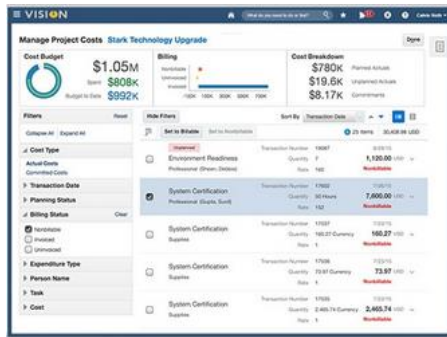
VISION

What do you want to do or find?

Calvin Hurst

Manage Project Costs Stark Technology Upgrade

Done

Cost Budget

$1.05M

Spent $808K

Budget to Date $992K

Billing

Nonbillable

Unbilled

Invoiced

100K 300K 500K 700K

Cost Breakdown

$780K Planned Actuals

$19.6K Unplanned Actuals

$8.17K Commitments

Filters

Reset

Collapse All Expand All

Cost Type

Actual Costs

Committed Costs

Transaction Date

Planning Status

Billing Status

Clear

Nonbillable

Invoiced

Unbilled

Expenditure Type

Person Name

Task

Cost

Hide Filters

Sort By Transaction Date

Set to Billable Set to Nonbillable

25 Items 30,408.56 USD

Unplanned

Environment Readiness

Professional (Shawn, Debbie)

Transaction Number 19087

Quantity 7

Rate 160

8/20/15

1,120.00 USD

Nonbillable

System Certification

Professional (Gupta, Sunil)

Transaction Number 17602

Quantity 50 Hours

Rate 152

7/20/15

7,600.00 USD

Nonbillable

System Certification

Supplies

Transaction Number 17037

Quantity 160.27 Currency

Rate 1

7/20/15

160.27 USD

Nonbillable

System Certification

Supplies

Transaction Number 17036

Quantity 73.97 Currency

Rate 1

7/20/15

73.97 USD

Nonbillable

System Certification

Supplies

Transaction Number 17035

Quantity 2,465.74 Currency

Rate 1

7/20/15

2,465.74 USD

Nonbillable